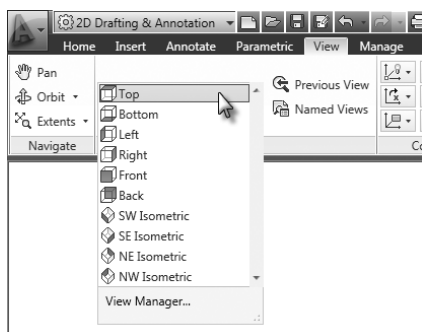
2D Drafting & Annotation

Home Insert Annotate Parametric View Manage

Pan
Orbit
Extents
Navigate

Top
Bottom
Left
Right
Front
Back
SW Isometric
SE Isometric
NE Isometric
NW Isometric
View Manager...

Previous View
Named Views

C